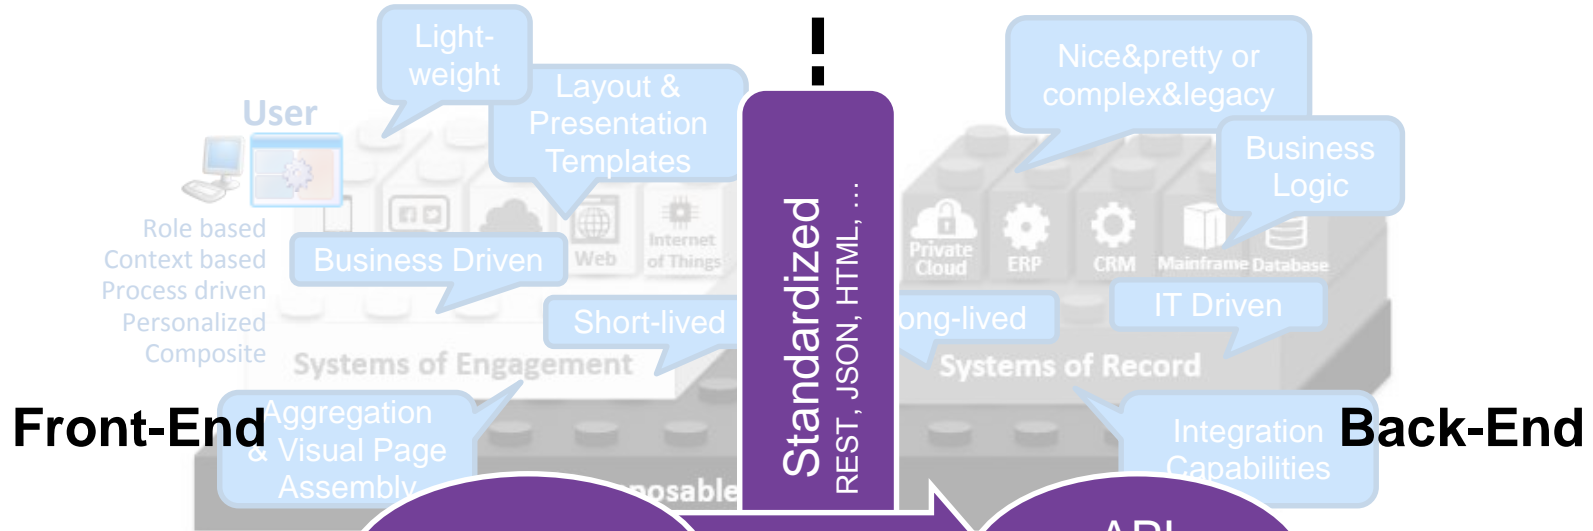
Light-weight

Layout & Presentation Templates

User

Role based
Context based
Process driven
Personalized
Composite

Business Driven

Web

Internet of Things

Short-lived

Systems of Engagement

Front-End

Aggregation & Visual Page Assembly

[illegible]posable

Standardized
REST, JSON, HTML, ...

Nice&pretty or complex&legacy

Business Logic

Private Cloud

ERP

CRM

Mainframe

Database

IT Driven

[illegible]ong-lived

Systems of Record

Integration Capabilities

Back-End

API